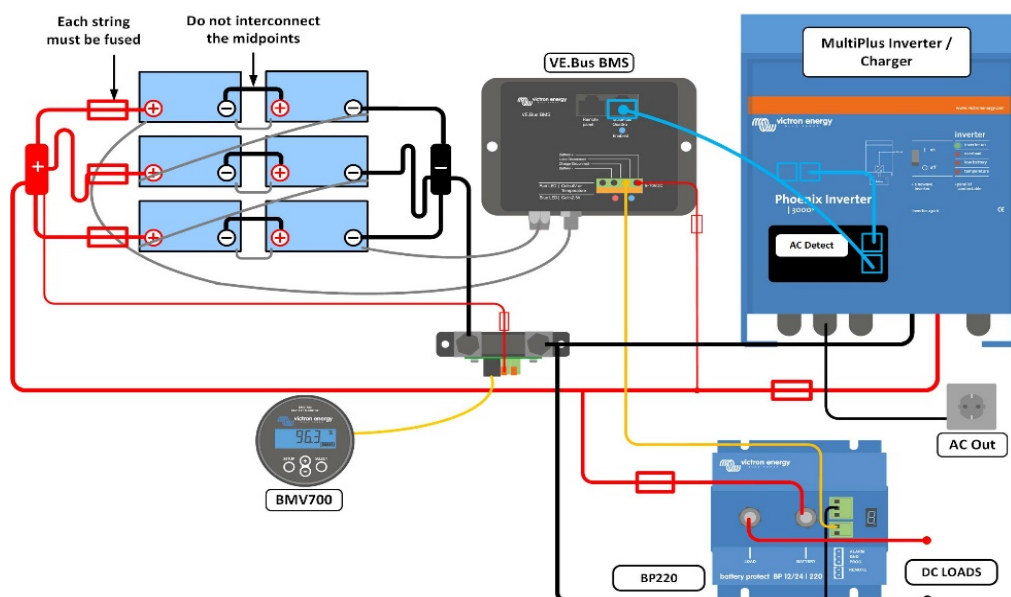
Each string must be fused

Do not interconnect the midpoints

VE.Bus BMS

victron energy

VE.Bus BMS

MultiPlus Inverter / Charger

victron energy

Phoenix Inverter

AC Detect

AC Out

BMV700

96.3

BP220

victron energy

battery protect BP 12/24 | 220

DC LOADS